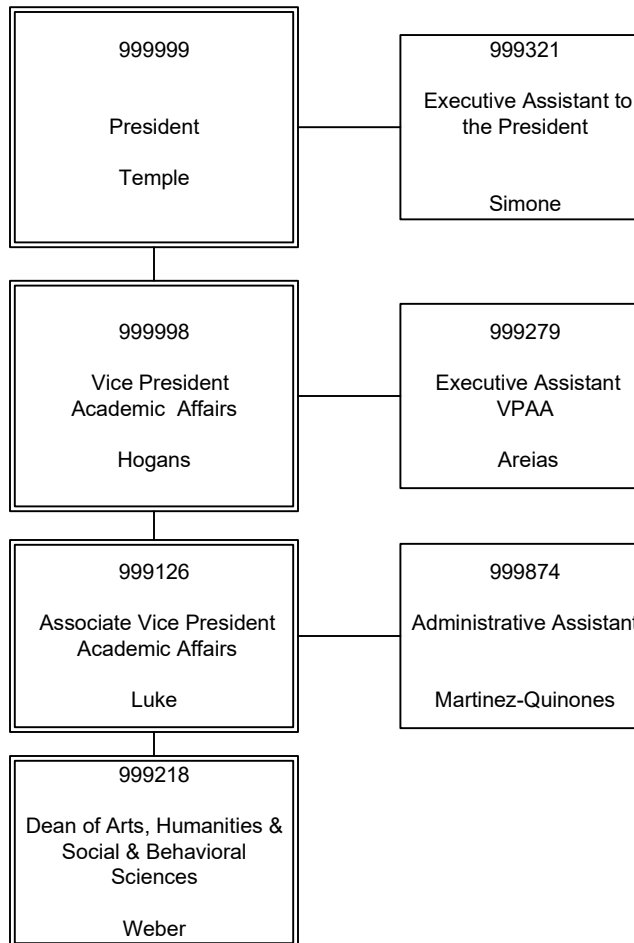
999999

President

Temple

999321

Executive Assistant to the President

Simone

999998

Vice President Academic Affairs

Hogans

999279

Executive Assistant VPAA

Areias

999126

Associate Vice President Academic Affairs

Luke

999874

Administrative Assistant

Martinez-Quinones

999218

Dean of Arts, Humanities & Social & Behavioral Sciences

Weber